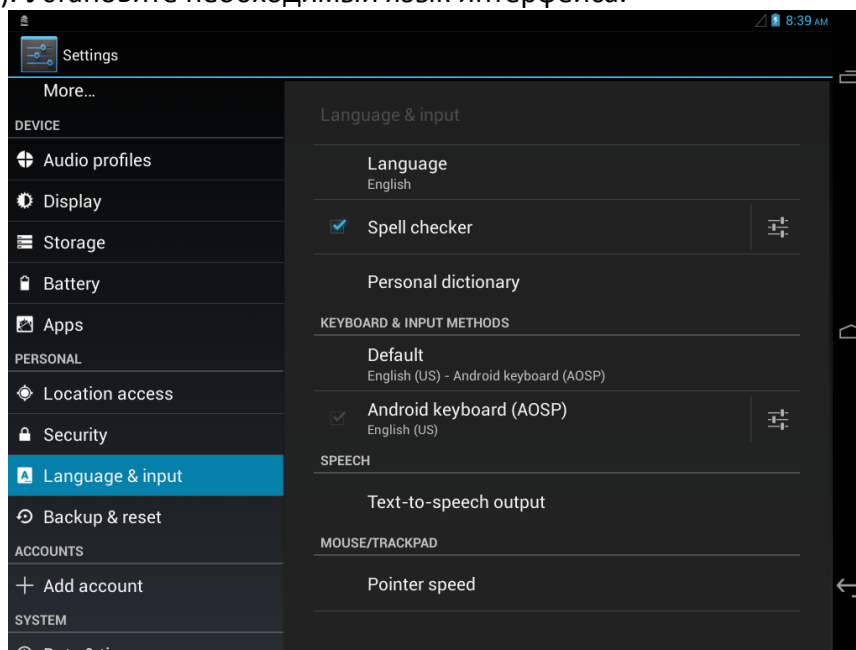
). Установите необходимый язык интерфейса.

8:39 AM

Settings

More…

DEVICE

Audio profiles

Display

Storage

Battery

Apps

PERSONAL

Location access

Security

Language & input

Backup & reset

ACCOUNTS

+ Add account

SYSTEM

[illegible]

Language & input

Language
English

Spell checker

Personal dictionary

KEYBOARD & INPUT METHODS

Default
English (US) - Android keyboard (AOSP)

Android keyboard (AOSP)
English (US)

SPEECH

Text-to-speech output

MOUSE/TRACKPAD

Pointer speed